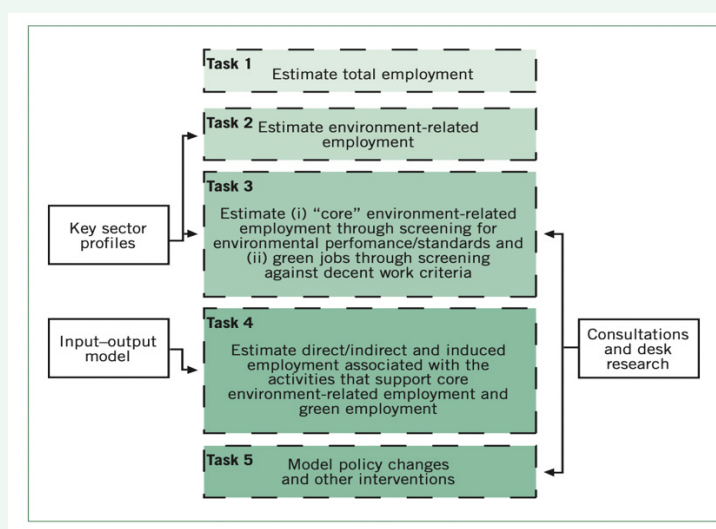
Task 1
Estimate total employment

Task 2 Estimate environment-related employment

Task 3
Estimate (i) “core” environment-related employment through screening for environmental perfomance/standards and (ii) green jobs through screening against decent work criteria

Task 4
Estimate direct/indirect and induced employment associated with the activities that support core environment-related employment and green employment

Task 5 Model policy changes and other interventions

Key sector profiles

Input–output model

Consultations and desk research